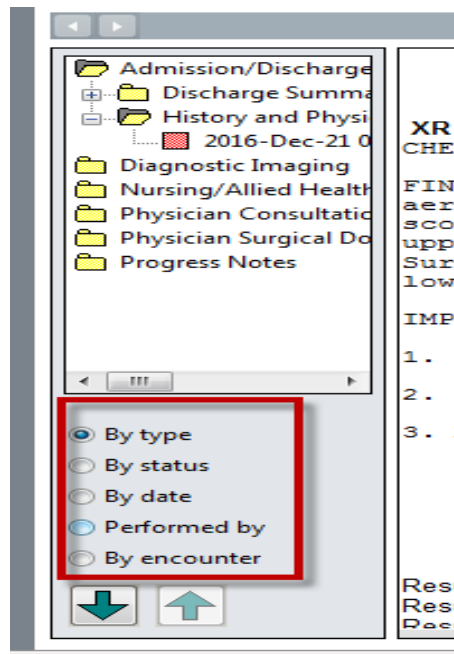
Admission/Discharge
Discharge Summa
History and Physi
2016-Dec-21 0
Diagnostic Imaging
Nursing/Allied Health
Physician Consultatic
Physician Surgical Do
Progress Notes

By type
By status
By date
Performed by
By encounter

XR
CHE

FIN
aer
sco
upp
Sur
low

IMP

1.

2.

3.

Res
Res
Res